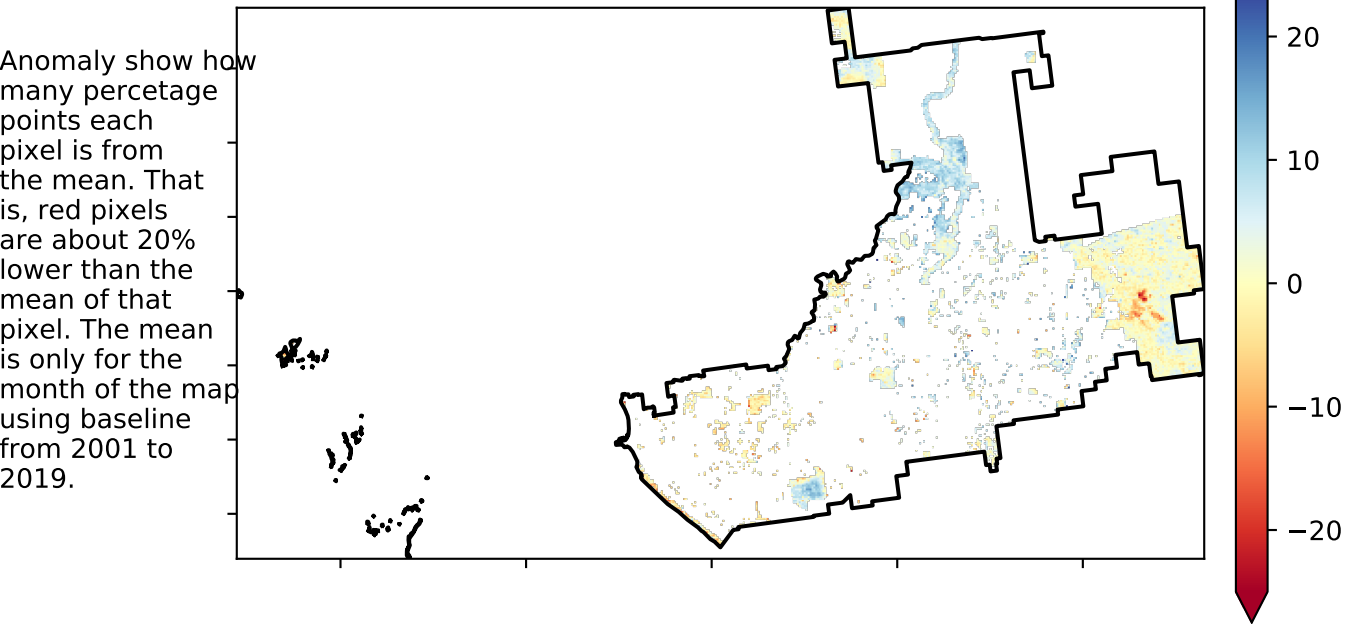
Anomaly show how many percetage points each pixel is from the mean. That is, red pixels are about 20% lower than the mean of that pixel. The mean is only for the month of the map using baseline from 2001 to 2019.

20
10
0
−10
−20